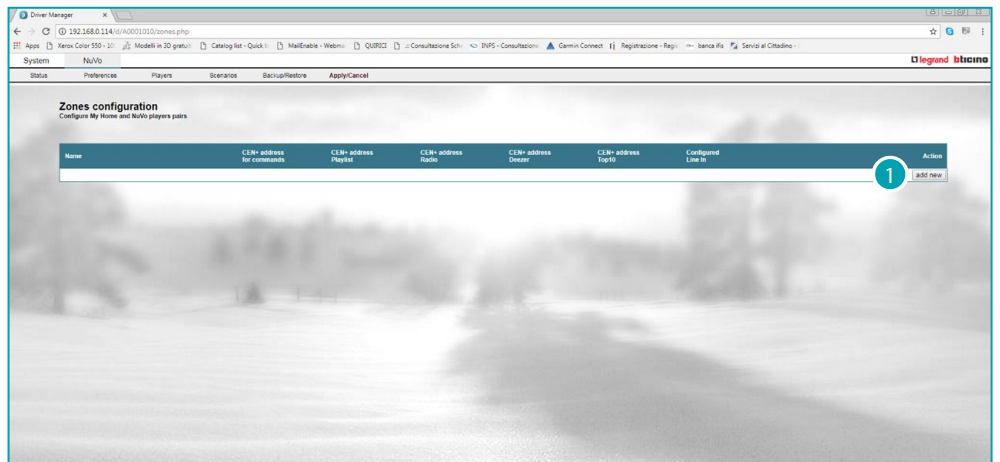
Driver Manager ×

192.168.0.114/d/A0001010/zones.php

Apps Xerox Color 550 - 10 Modelli in 3D gratuiti Catalog list - Quick li MailEnable - Webma QUIRICI Consultazione Sche INPS - Consultazione Garmin Connect Registrazione - Regio banca ifis Servizi al Cittadino -

System NuVo

legrand bticino

Status Preferences Players Scenarios Backup/Restore Apply/Cancel

Zones configuration
Configure My Home and NuVo players pairs

| Name | CEN+ address for commands | CEN+ address Playlist | CEN+ address Radio | CEN+ address Deezer | CEN+ address Top10 | Configured Line In | Action |
|---|---|---|---|---|---|---|---|
| | | | | | | | add new |

1